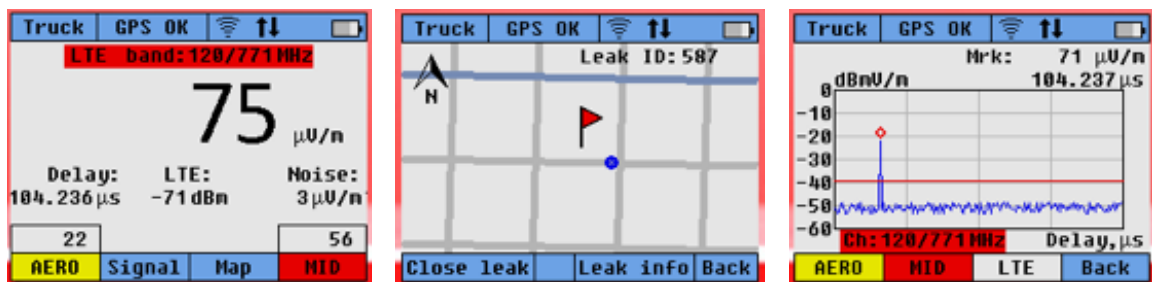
Truck GPS OK

LTE band:120/771MHz

75 μV/m

Delay: 104.236μs LTE: -71dBm Noise: 3μV/m

22 56

AERO Signal Map MID

Truck GPS OK

Leak ID:587

N

Close leak Leak info Back

Truck GPS OK

Mrk: 71 μV/m

dBmV/m 104.237μs

0
-10
-20
-30
-40
-50
-60

Ch:120/771MHz Delay,μs

AERO MID LTE Back